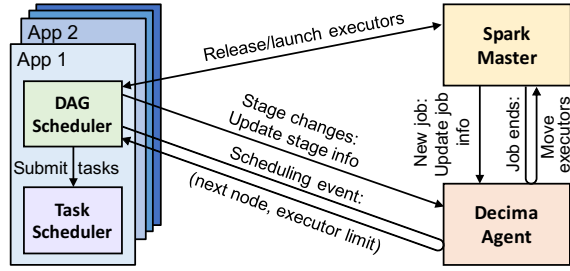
App 2

App 1

DAG Scheduler

Submit tasks

Task Scheduler

Release/launch executors

Stage changes: Update stage info

Scheduling event: (next node, executor limit)

Spark Master

New job: Update job info

Job ends: Move executors

Decima Agent